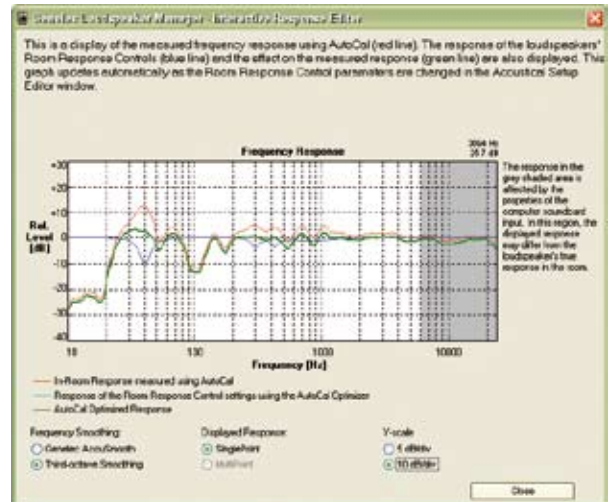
Genelec Loudspeaker Manager - Interactive Response Editor

This is a display of the measured frequency response using AutoCal (red line). The response of the loudspeakers' Room Response Controls (blue line) and the effect on the measured response (green line) are also displayed. This graph updates automatically as the Room Response Control parameters are changed in the Acoustical Setup Editor window.

Frequency Response

3904 Hz
25.7 dB

+30
+20
+10
0
-10
-20
-30
-40

Rel. Level [dB]

10
100
1000
10000

Frequency [Hz]

The response in the grey shaded area is affected by the properties of the computer soundcard input. In this region, the displayed response may differ from the loudspeaker's true response in the room.

— In-Room Response measured using AutoCal
— Response of the Room Response Control settings using the AutoCal Optimizer
— AutoCal Optimized Response

Frequency Smoothing:
Genelec AcuSmooth
Third-octave Smoothing

Displayed Response:
SinglePoint
MultiPoint

Y-scale
4 dB/div
10 dB/div

Close